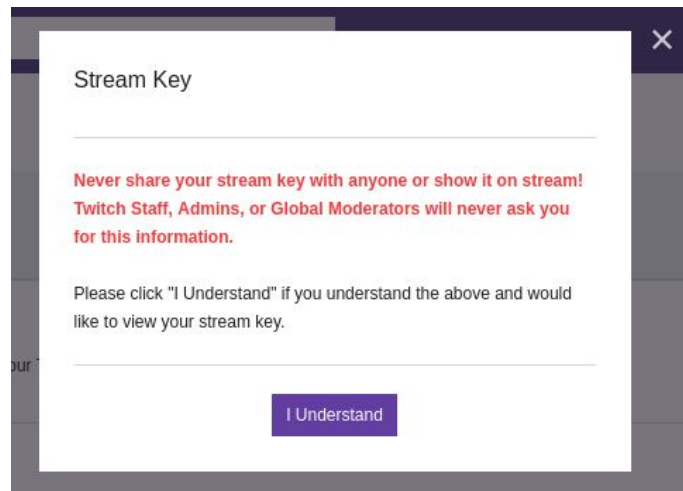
Stream Key

Never share your stream key with anyone or show it on stream! Twitch Staff, Admins, or Global Moderators will never ask you for this information.

Please click "I Understand" if you understand the above and would like to view your stream key.

I Understand

our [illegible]